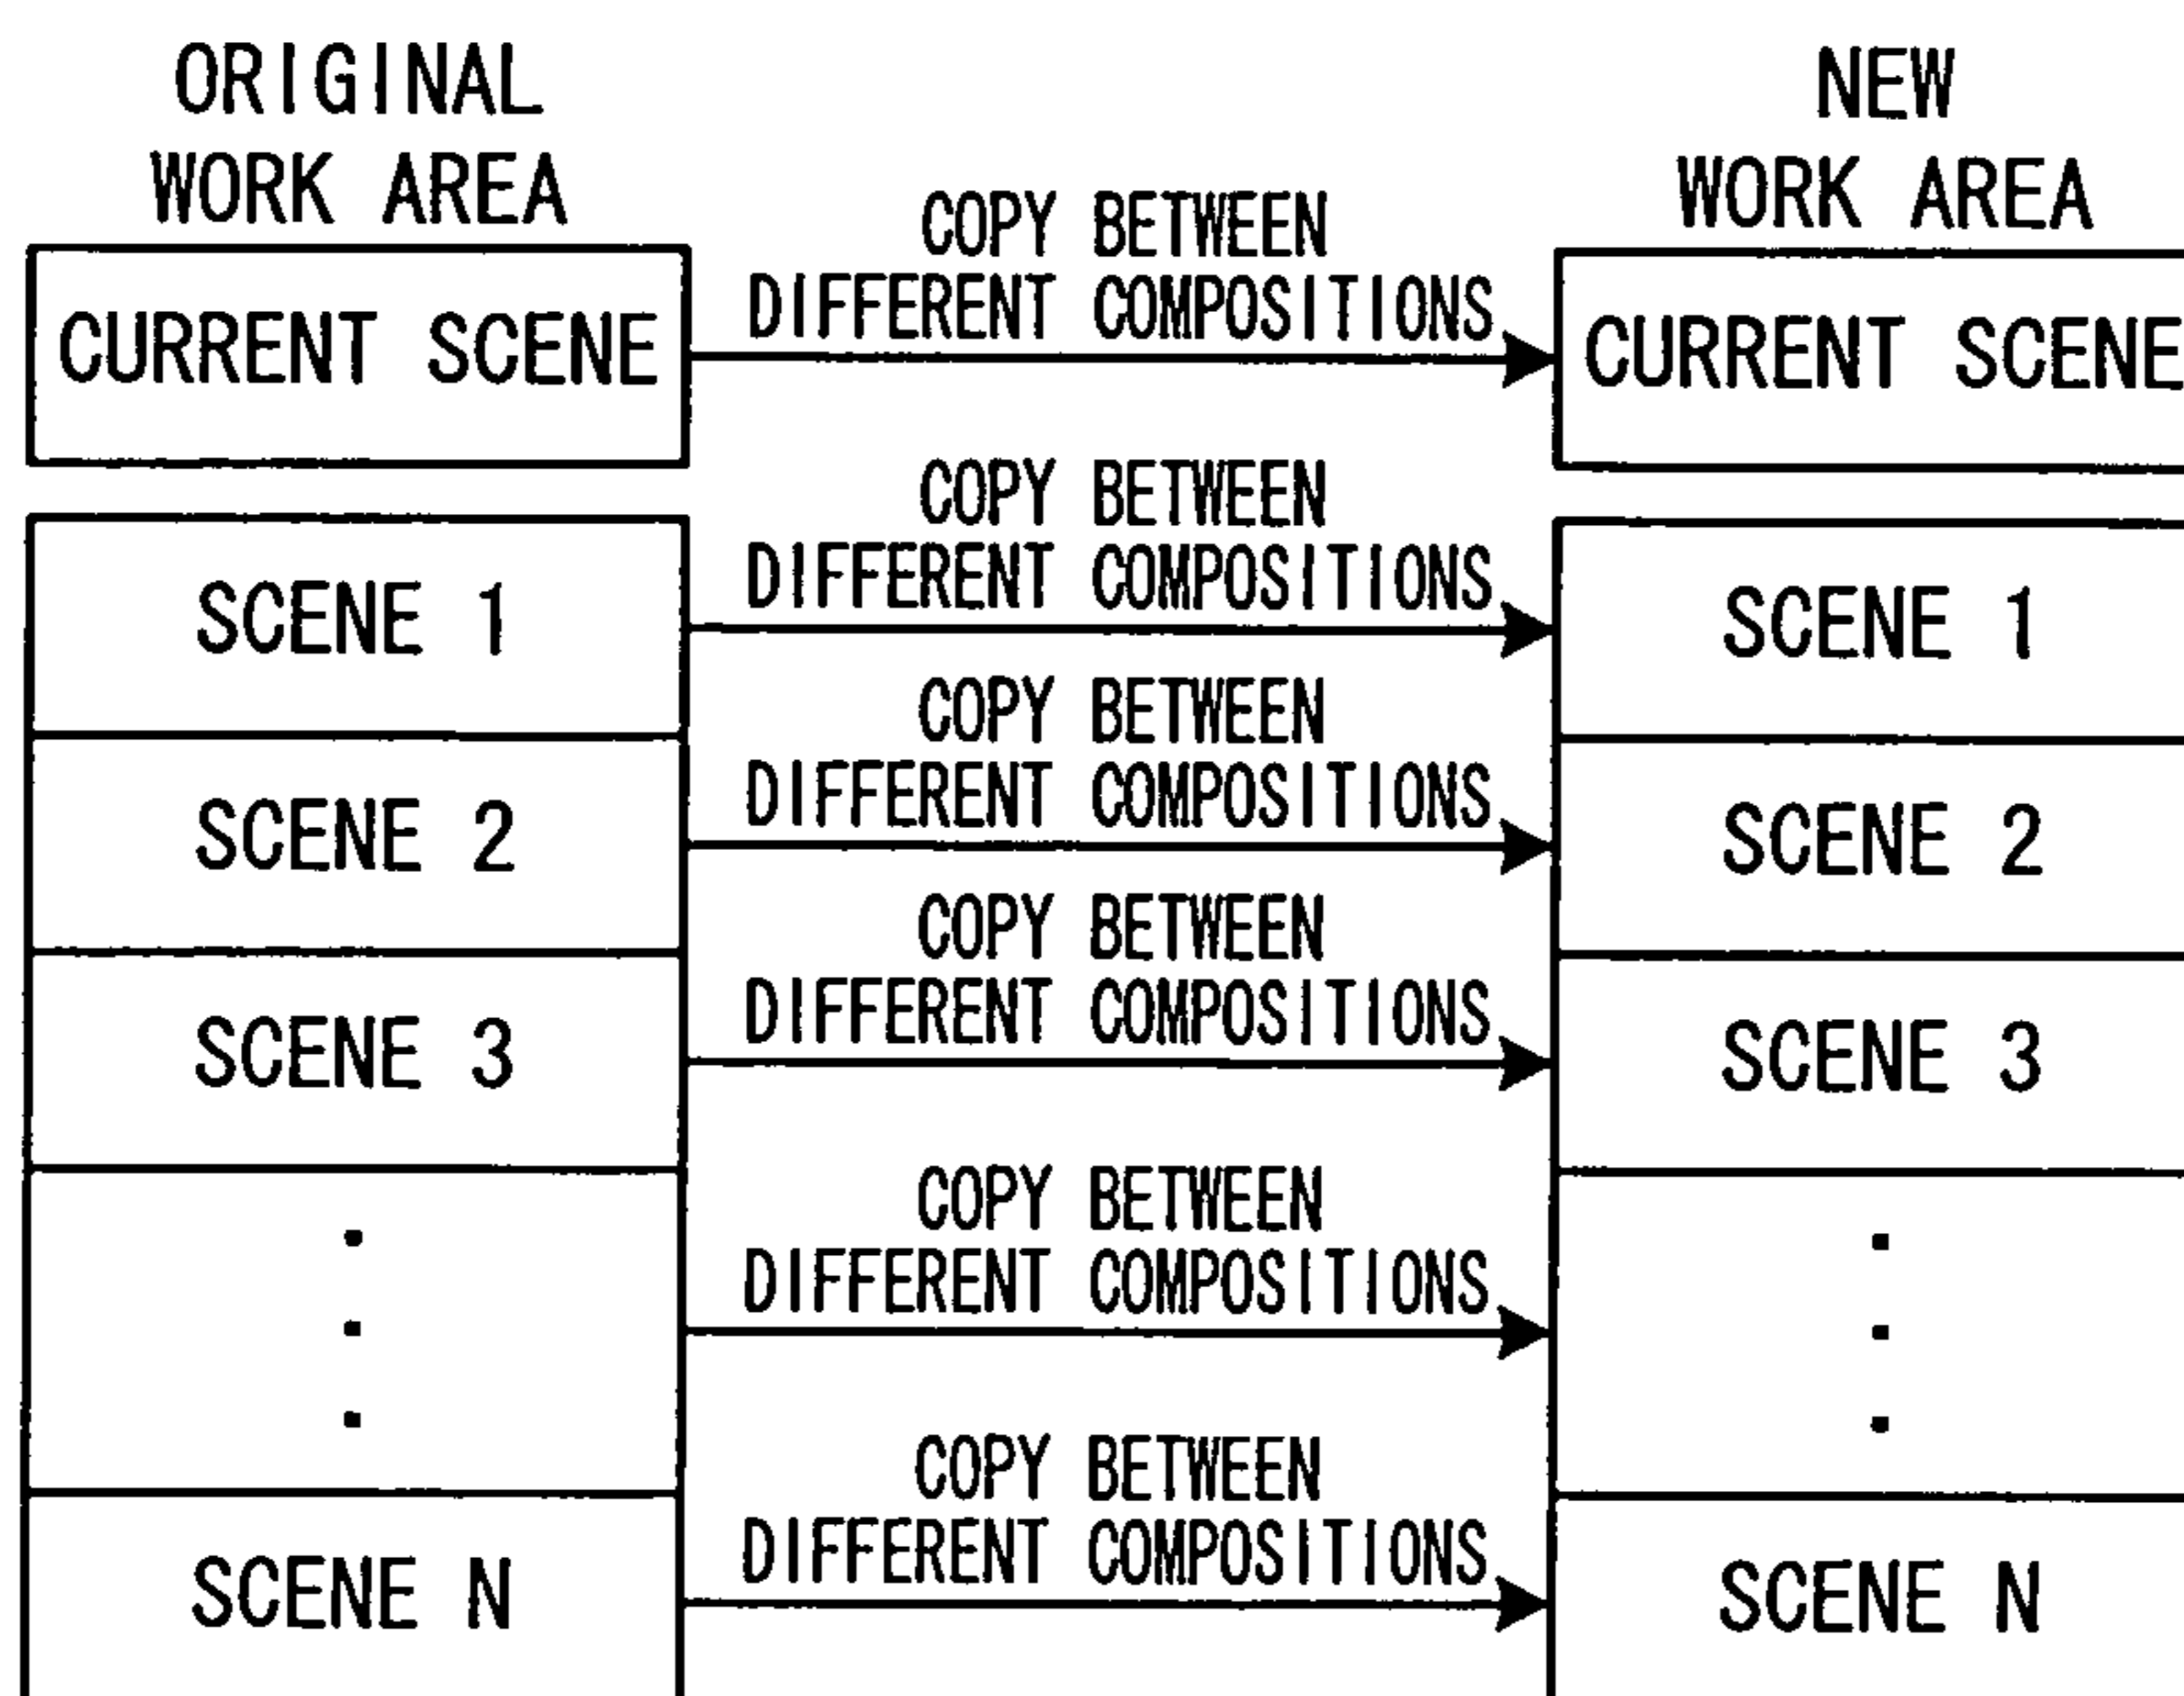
ORIGINAL WORK AREA

NEW WORK AREA

CURRENT SCENE

COPY BETWEEN DIFFERENT COMPOSITIONS

CURRENT SCENE

SCENE 1

COPY BETWEEN DIFFERENT COMPOSITIONS

SCENE 1

SCENE 2

COPY BETWEEN DIFFERENT COMPOSITIONS

SCENE 2

SCENE 3

COPY BETWEEN DIFFERENT COMPOSITIONS

SCENE 3

⋮

COPY BETWEEN DIFFERENT COMPOSITIONS

⋮

SCENE N

COPY BETWEEN DIFFERENT COMPOSITIONS

SCENE N